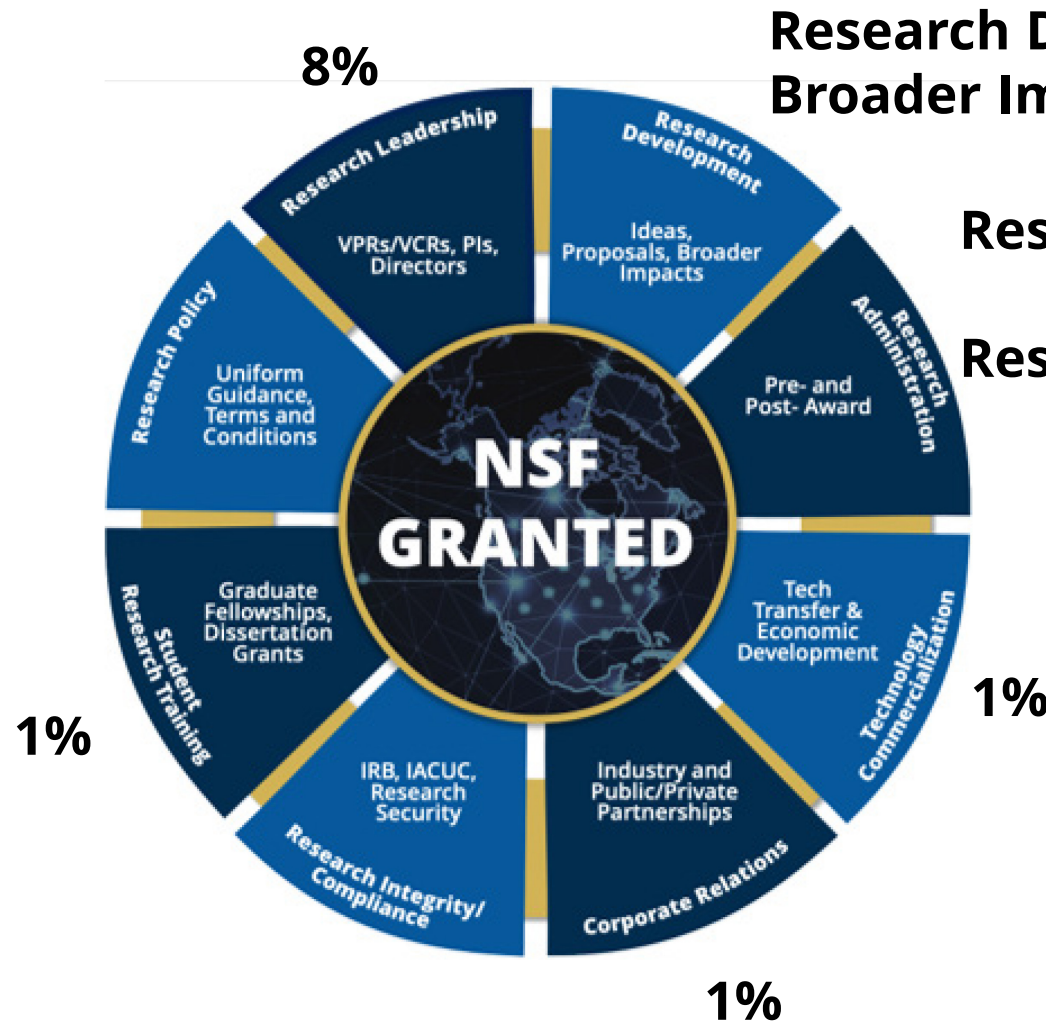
8%

Research D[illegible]
Broader Im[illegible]

Res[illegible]

Res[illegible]

Research Leadership
VPRs/VCRs, PIs, Directors

Research Development
Ideas, Proposals, Broader Impacts

Research Administration
Pre- and Post- Award

Technology Commercialization
Tech Transfer & Economic Development

1%

Corporate Relations
Industry and Public/Private Partnerships

1%

Research Integrity/ Compliance
IRB, IACUC, Research Security

Student Research Training
Graduate Fellowships, Dissertation Grants

1%

Research Policy
Uniform Guidance, Terms and Conditions

NSF GRANTED